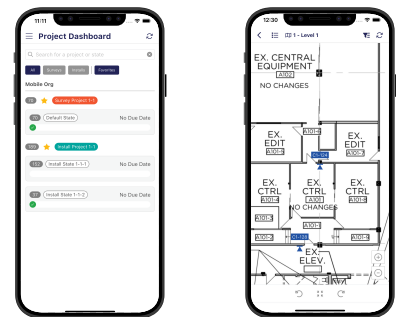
11:11

Project Dashboard

Search for a project or state

All Surveys Installs Favorites

Mobile Org

Survey Project 1-1

Default State

No Due Date

Install Project 1-1

Install State 1-1-1

No Due Date

Install State 1-1-2

No Due Date

12:30

1 - Level 1

EX. CENTRAL EQUIPMENT

A102

NO CHANGES

EX. EDIT

A101-1

EX. EDIT

A101-1

EX. CTRL

A101-3

EX. CTRL

A103

NO CHANGES

EX. CTRL

A101-3

A101-4

A101-2

A101-2

A101-5

EX. ELEV.